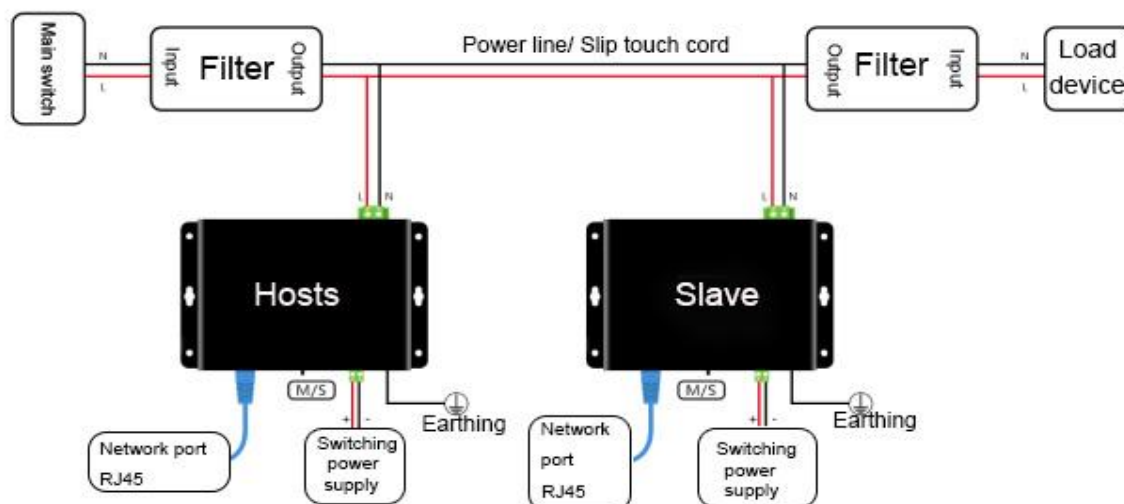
Main switch

N
L

Input
Filter
Output

Power line/ Slip touch cord

Output
Filter
Input

N
L

Load
device

L N

Hosts

M/S

+ -

Earthing

Network port
RJ45

Switching
power
supply

L N

Slave

M/S

+ -

Earthing

Network
port
RJ45

Switching
power
supply